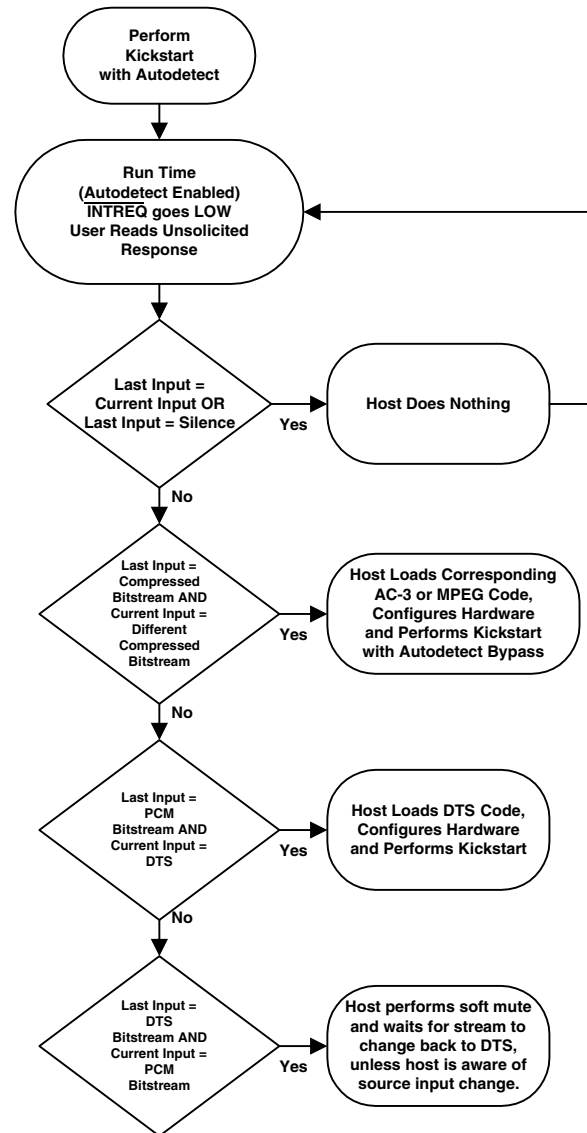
Perform Kickstart with Autodetect

Run Time (Autodetect Enabled) $\overline{\text{INTREQ}}$ goes LOW User Reads Unsolicited Response

Last Input = Current Input OR Last Input = Silence

Yes

Host Does Nothing

No

Last Input = Compressed Bitstream AND Current Input = Different Compressed Bitstream

Yes

Host Loads Corresponding AC-3 or MPEG Code, Configures Hardware and Performs Kickstart with Autodetect Bypass

No

Last Input = PCM Bitstream AND Current Input = DTS

Yes

Host Loads DTS Code, Configures Hardware and Performs Kickstart

No

Last Input = DTS Bitstream AND Current Input = PCM Bitstream

Yes

Host performs soft mute and waits for stream to change back to DTS, unless host is aware of source input change.